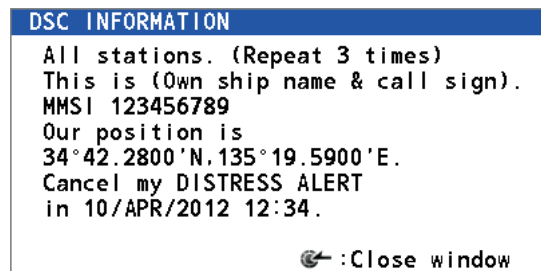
DSC INFORMATION

All stations. (Repeat 3 times)
This is (Own ship name & call sign).
MMSI 123456789
Our position is
34°42.2800'N.135°19.5900'E.
Cancel my DISTRESS ALERT
in 10/APR/2012 12:34.

:Close window